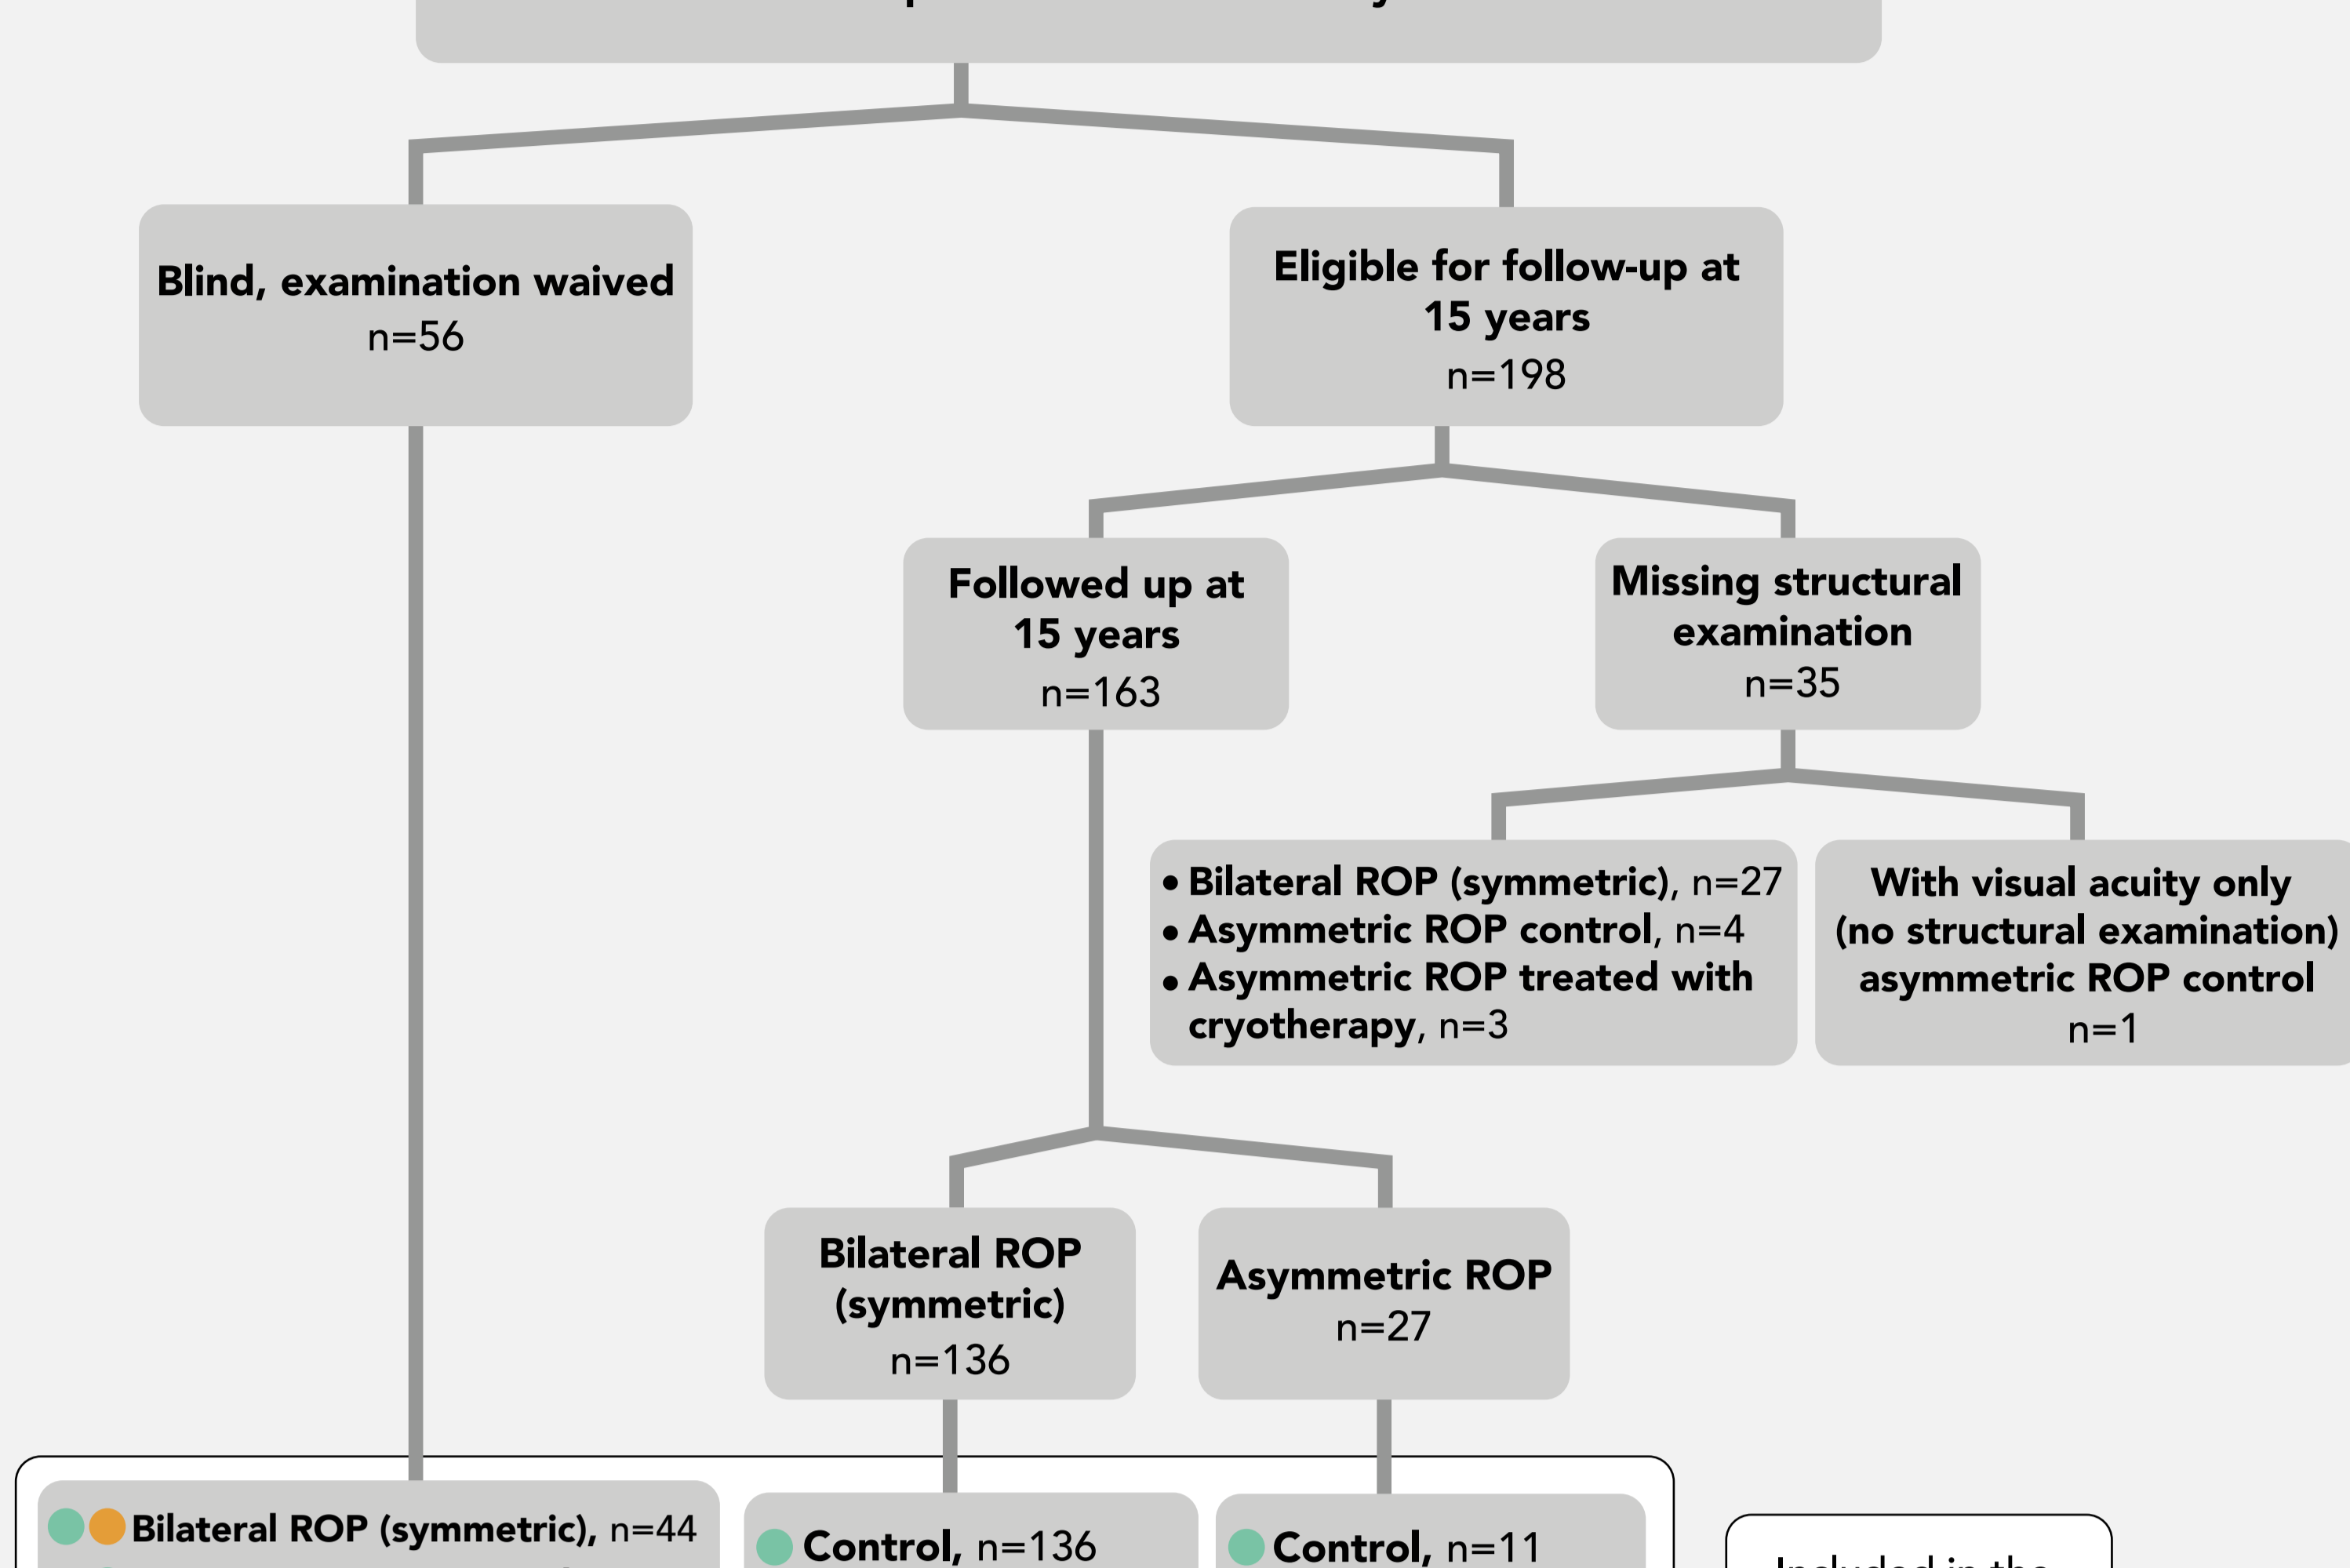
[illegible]

Blind, examination waived
n=56

Eligible for follow-up at 15 years
n=198

Followed up at 15 years
n=163

Missing structural examination
n=35

• Bilateral ROP (symmetric), n=27
• Asymmetric ROP control, n=4
• Asymmetric ROP treated with cryotherapy, n=3

With visual acuity only (no structural examination) asymmetric ROP control
n=1

Bilateral ROP (symmetric)
n=136

Asymmetric ROP
n=27

Bilateral ROP (symmetric), n=44

Control, n=136

Control, n=11

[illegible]